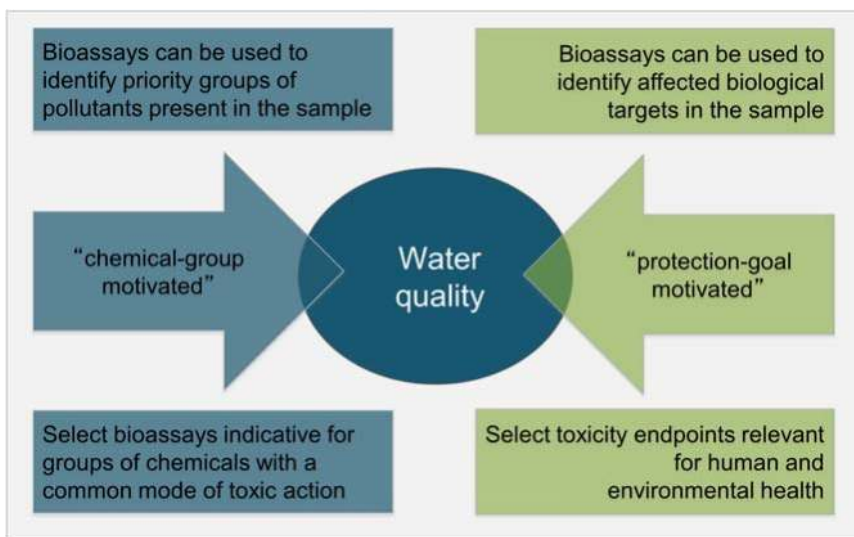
Bioassays can be used to identify priority groups of pollutants present in the sample

Bioassays can be used to identify affected biological targets in the sample

"chemical-group motivated"

Water quality

"protection-goal motivated"

Select bioassays indicative for groups of chemicals with a common mode of toxic action

Select toxicity endpoints relevant for human and environmental health